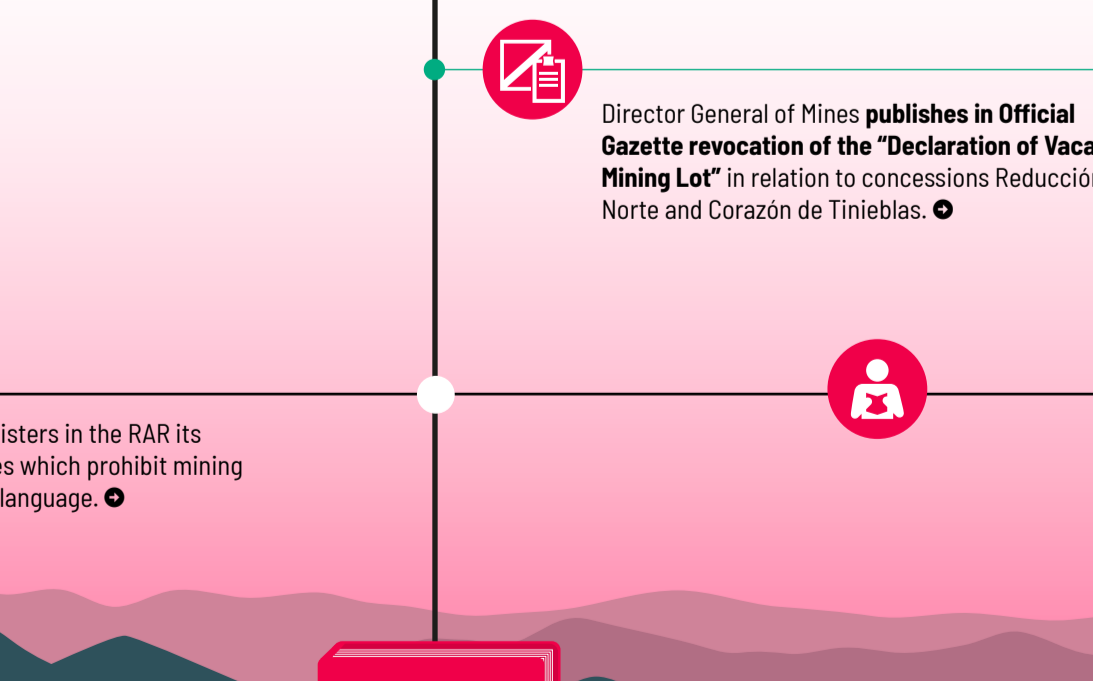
Director General of Mines **publishes in Official Gazette revocation of the "Declaration of Vaca Mining Lot"** in relation to concessions Reducció Norte and Corazón de Tinieblas.

isters in the RAR its es which prohibit mining language.